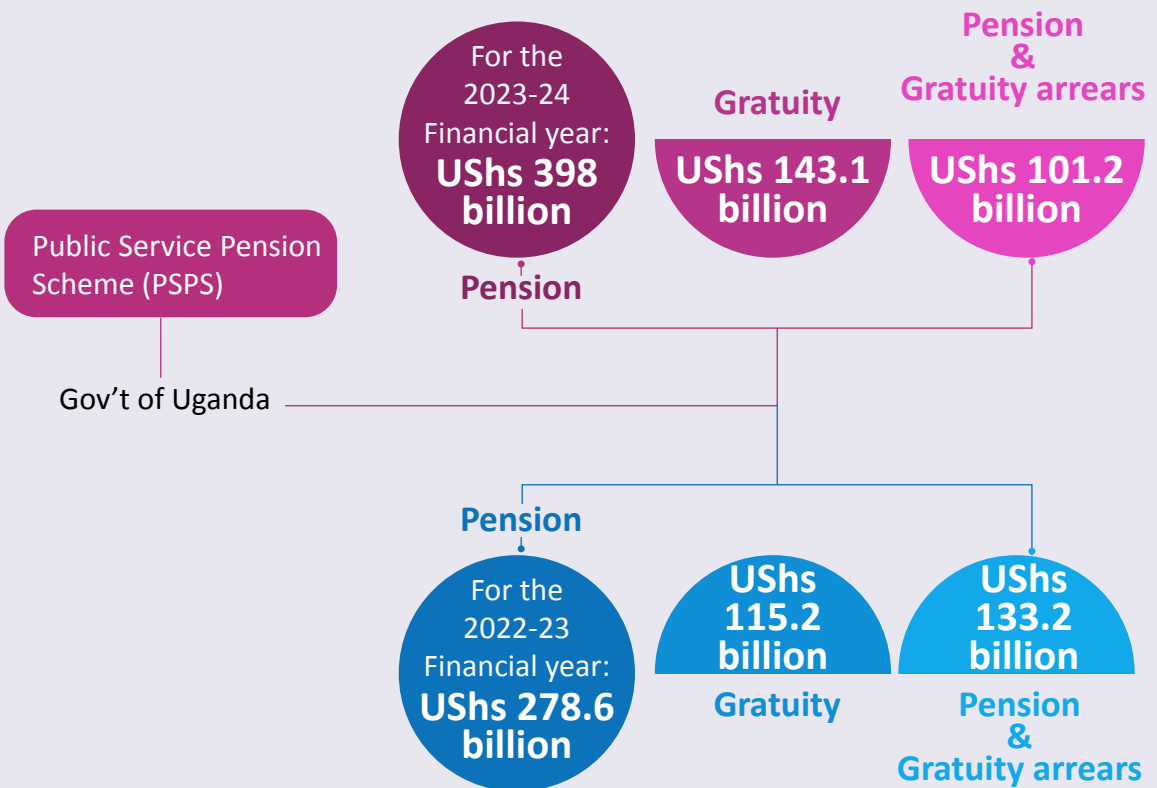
For the 2023-24 Financial year: UShs 398 billion

Pension

Gratuity

UShs 143.1 billion

Pension & Gratuity arrears

UShs 101.2 billion

Public Service Pension Scheme (PSPS)

Gov't of Uganda

Pension

For the 2022-23 Financial year: UShs 278.6 billion

UShs 115.2 billion

Gratuity

UShs 133.2 billion

Pension & Gratuity arrears